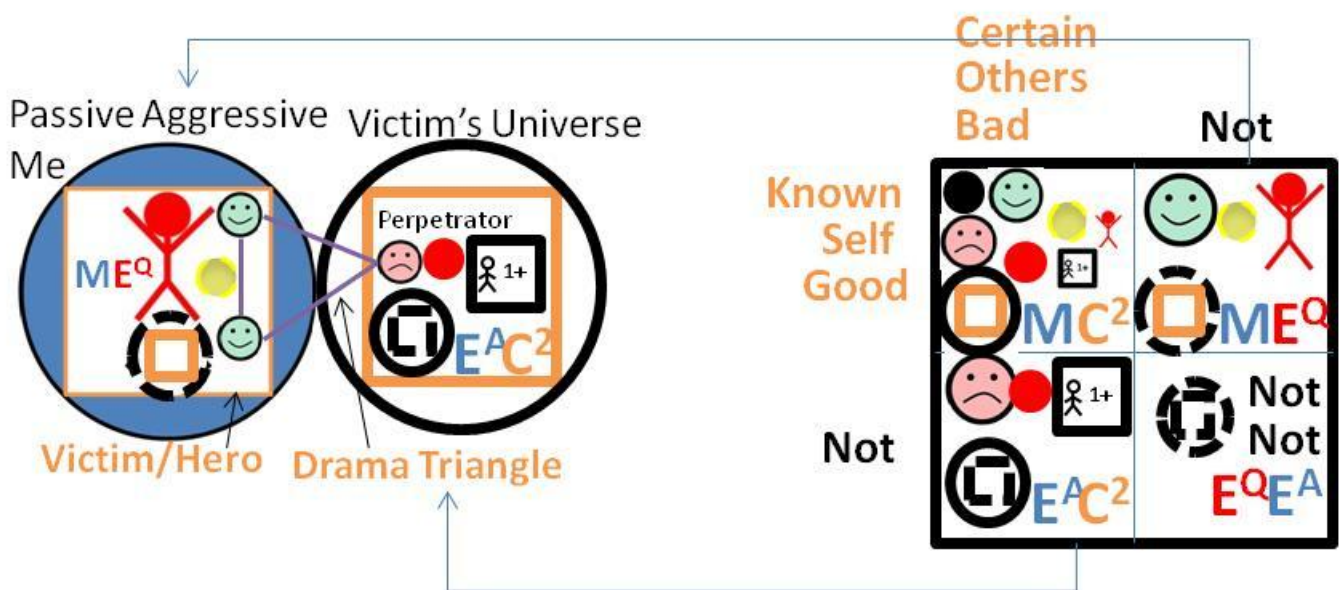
Passive Aggressive Me

$ME^Q$

Victim/Hero

Victim's Universe

Perpetrator

1+

$E^AC^2$

Drama Triangle

Certain Others Bad

Not

Known Self Good

1+

$MC^2$

$ME^Q$

1+

Not

$E^AC^2$

Not Not

$E^QE^A$